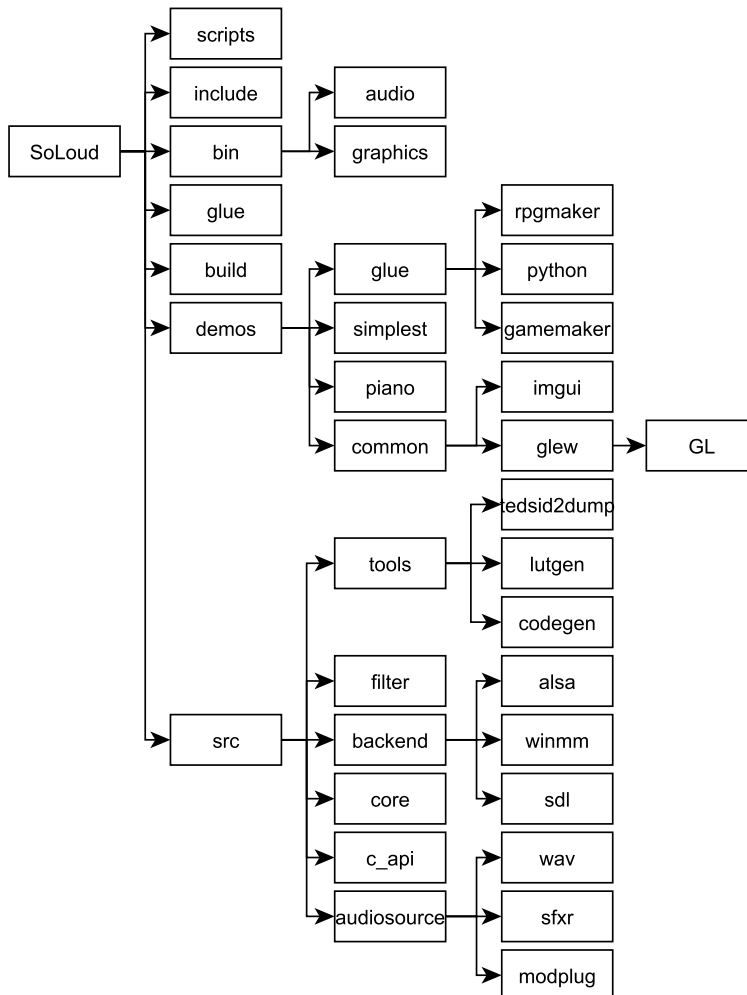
SoLoud
scripts
include
bin
audio
graphics
glue
build
demos
glue
rpgmaker
python
gamemaker
simplest
piano
common
imgui
glew
GL
src
tools
tedsid2dump
lutgen
codegen
filter
backend
alsa
winmm
sdl
core
c_api
audiosource
wav
sfxr
modplug